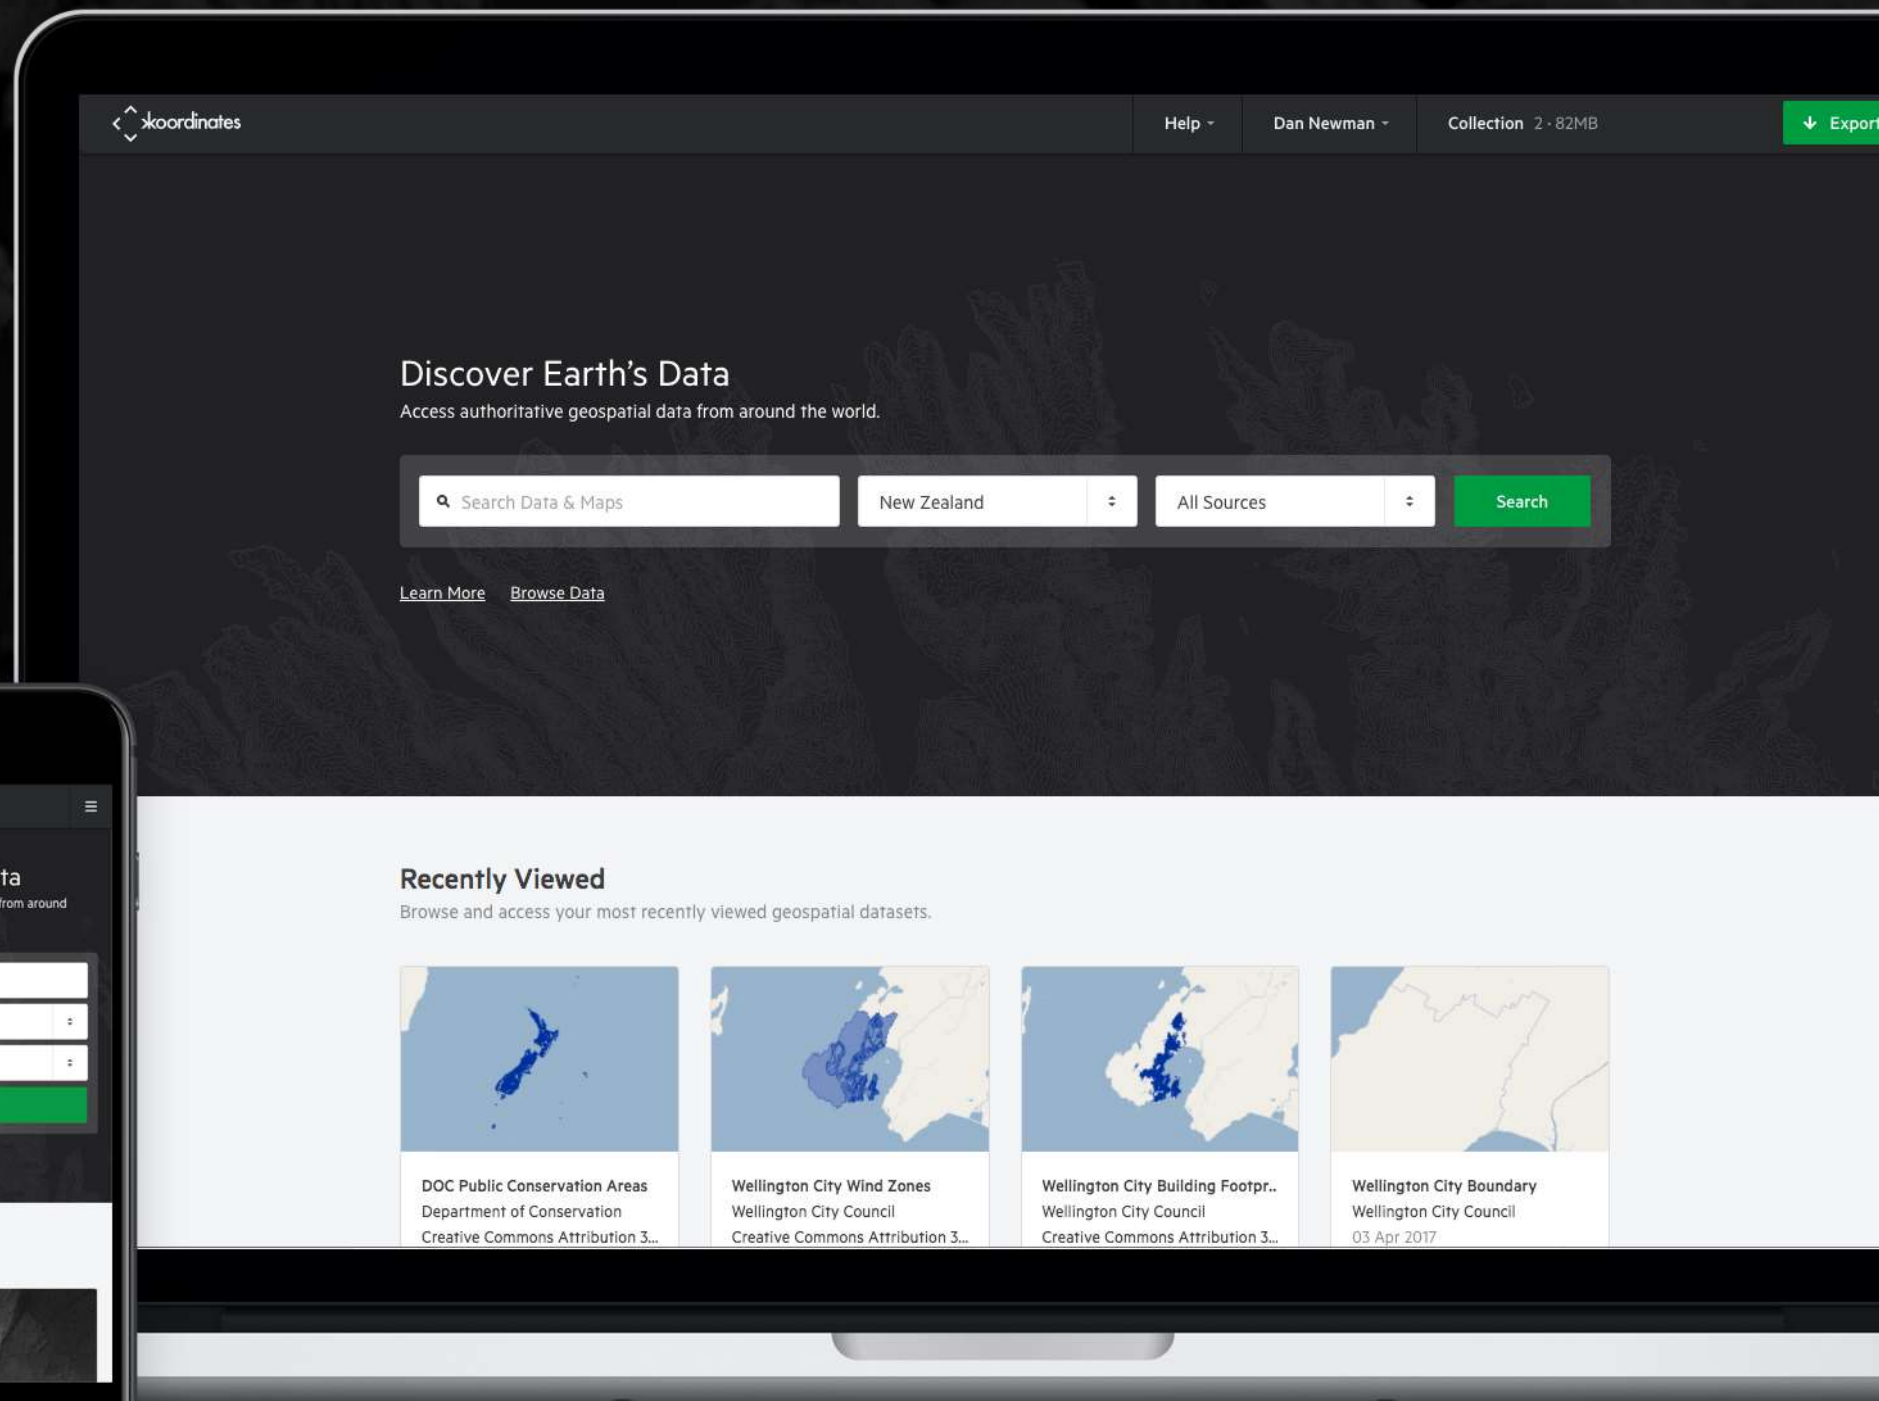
koordinates

Help

Dan Newman

Collection 2 · 82MB

Export

Discover Earth's Data

Access authoritative geospatial data from around the world.

Search Data & Maps

New Zealand

All Sources

Search

Learn More Browse Data

Recently Viewed

Browse and access your most recently viewed geospatial datasets.

DOC Public Conservation Areas
Department of Conservation
Creative Commons Attribution 3...

Wellington City Wind Zones
Wellington City Council
Creative Commons Attribution 3...

Wellington City Building Footpr..
Wellington City Council
Creative Commons Attribution 3...

Wellington City Boundary
Wellington City Council
03 Apr 2017

ta
from around